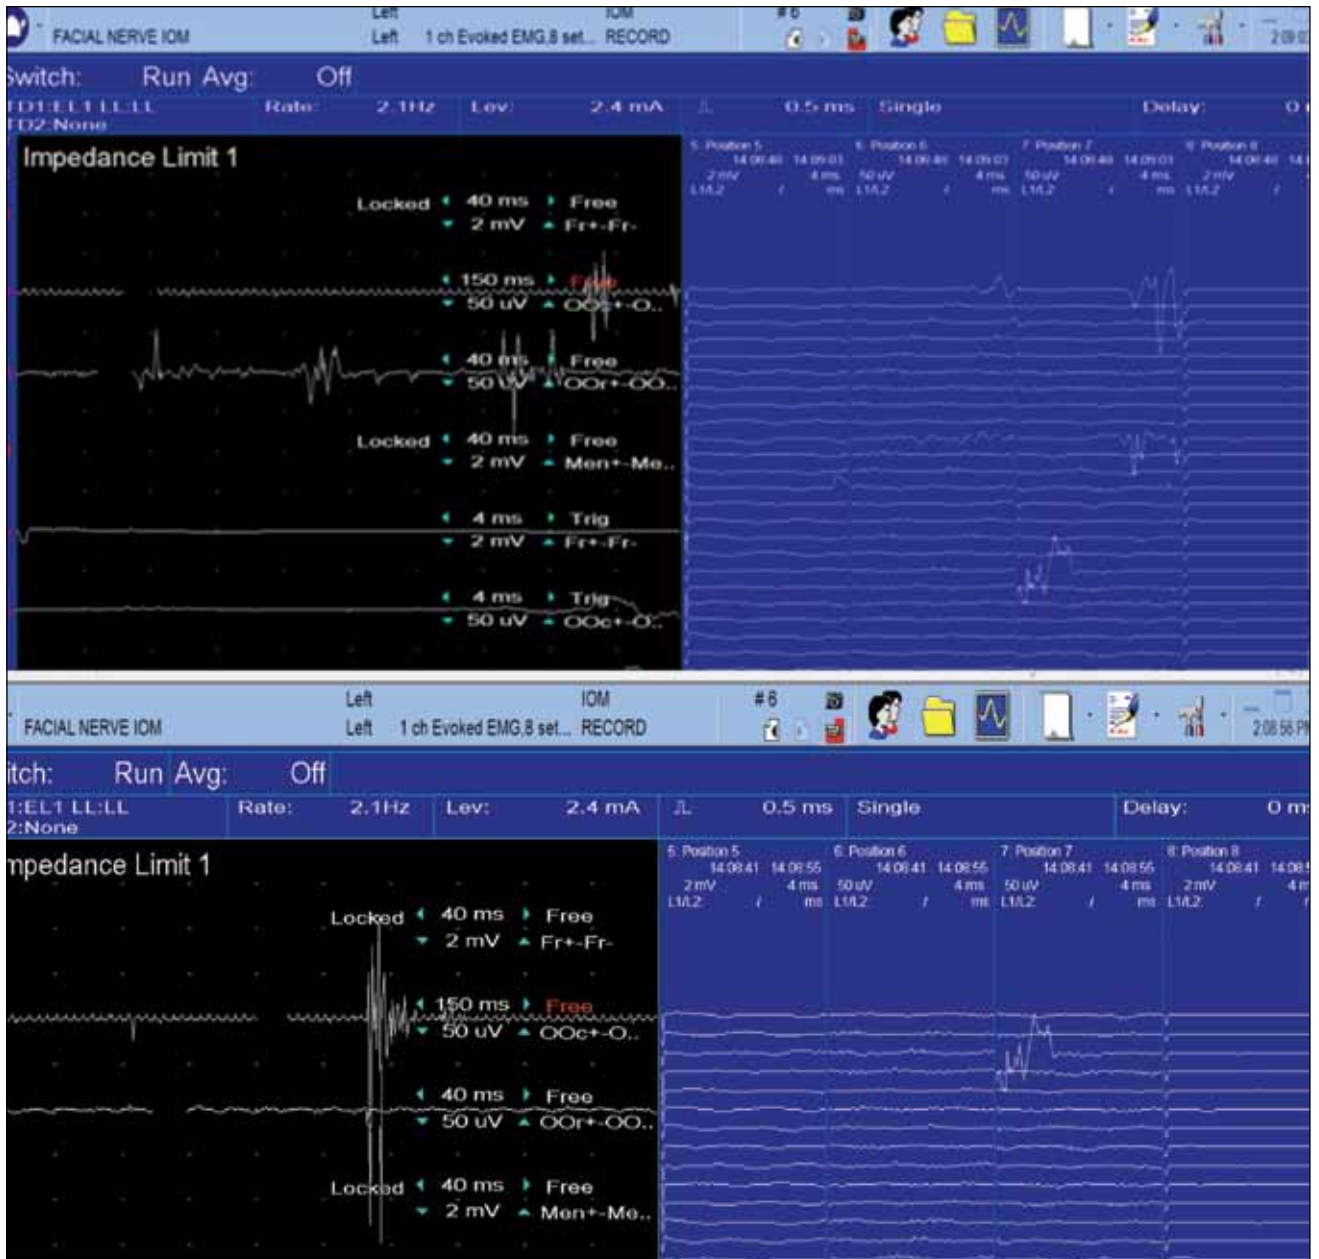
FACIAL NERVE IOM Left Left 1 ch Evoked EMG,8 set... IOM RECORD #6 2:09

Switch: Run Avg: Off

TD1:EL1 LL:LL TD2:None Rate: 2.1Hz Lev: 2.4 mA 0.5 ms Single Delay: 0

Impedance Limit 1

Locked 40 ms Free 2 mV Fr+-Fr-

150 ms Free 50 uV OOc+-O..

40 ms Free 50 uV OOr+-OO..

Locked 40 ms Free 2 mV Men+-Me..

4 ms Trig 2 mV Fr+-Fr-

4 ms Trig 50 uV OOc+-O..

5: Position 5 14:08:40 14:09:03 2 mV 4 ms L1/L2

6: Position 6 14:08:40 14:09:03 50 uV 4 ms L1/L2

7: Position 7 14:08:40 14:09:03 50 uV 4 ms L1/L2

8: Position 8 14:08:40 2 mV L1/L2

FACIAL NERVE IOM Left Left 1 ch Evoked EMG,8 set... IOM RECORD #6 2:08:56 P

itch: Run Avg: Off

1:EL1 LL:LL 2:None Rate: 2.1Hz Lev: 2.4 mA 0.5 ms Single Delay: 0 m

mpedance Limit 1

Locked 40 ms Free 2 mV Fr+-Fr-

150 ms Free 50 uV OOc+-O..

40 ms Free 50 uV OOr+-OO..

Locked 40 ms Free 2 mV Men+-Me..

5: Position 5 14:08:41 14:08:55 2 mV 4 ms L1/L2

6: Position 6 14:08:41 14:08:55 50 uV 4 ms L1/L2

7: Position 7 14:08:41 14:08:55 50 uV 4 ms L1/L2

8: Position 8 14:08:41 14:08:5 2 mV 4 m L1/L2